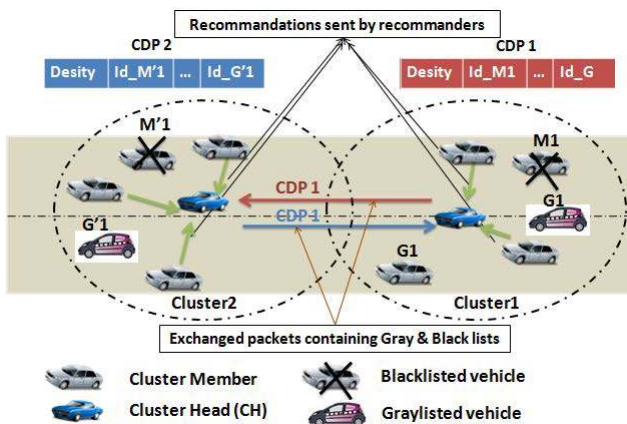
Recommandations sent by recommanders

CDP 2

| Desity | Id_M'1 | … | Id_G'1 |
|---|---|---|---|

CDP 1

| Desity | Id_M1 | … | Id_G |
|---|---|---|---|

M'1

M1

CDP 1

CDP 1

G1

G'1

G1

Cluster2

Cluster1

Exchanged packets containing Gray & Black lists

Cluster Member

Blacklisted vehicle

Cluster Head (CH)

Graylisted vehicle